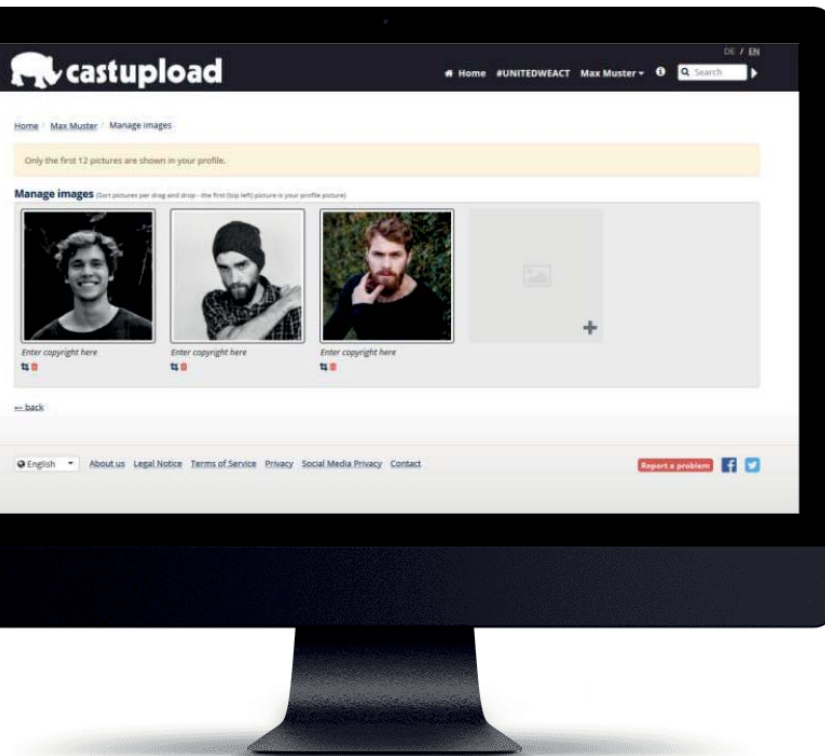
DE / EN

castupload

Home #UNITEDWEACT Max Muster Search

Home / Max Muster / Manage images

Only the first 12 pictures are shown in your profile.

Manage images (Sort pictures per drag and drop - the first (top left) picture is your profile picture)

Enter copyright here

Enter copyright here

Enter copyright here

← back

English About us Legal Notice Terms of Service Privacy Social Media Privacy Contact

Report a problem